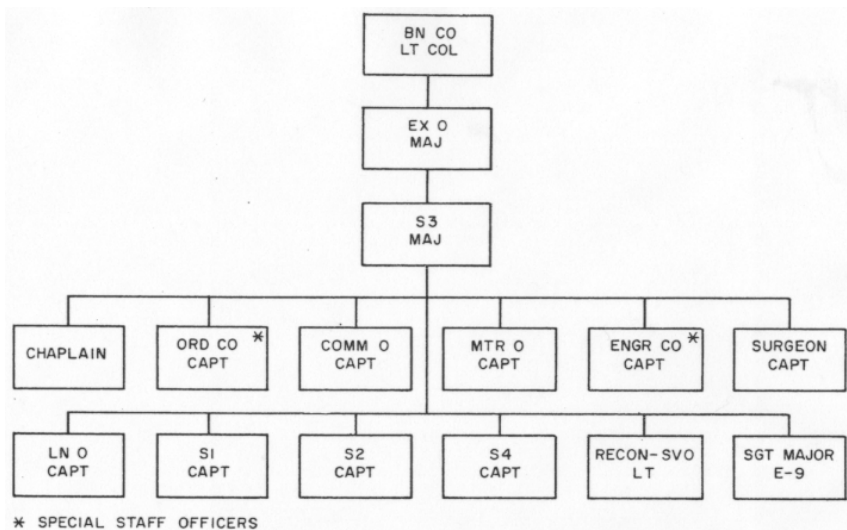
BN CO
LT COL

EX O
MAJ

S3
MAJ

CHAPLAIN

ORD CO *
CAPT

COMM O
CAPT

MTR O
CAPT

ENGR CO *
CAPT

SURGEON
CAPT

LN O
CAPT

SI
CAPT

S2
CAPT

S4
CAPT

RECON-SVO
LT

SGT MAJOR
E-9

* SPECIAL STAFF OFFICERS